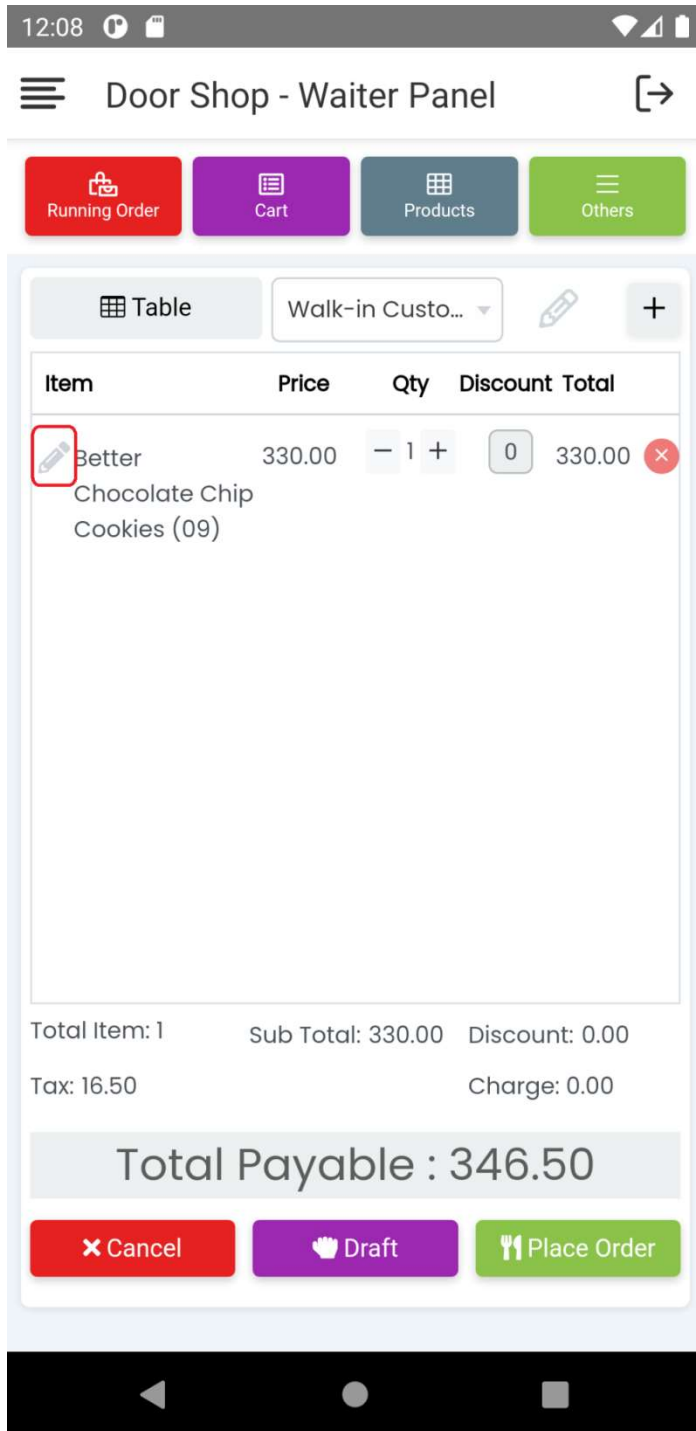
12:08

Door Shop - Waiter Panel

Running Order
Cart
Products
Others

Table
Walk-in Custo...
+

| Item | Price | Qty | Discount | Total |
|---|---|---|---|---|
| Better Chocolate Chip Cookies (09) | 330.00 | − 1 + | 0 | 330.00 |

Total Item: 1
Sub Total: 330.00
Discount: 0.00
Tax: 16.50
Charge: 0.00

Total Payable : 346.50

Cancel
Draft
Place Order